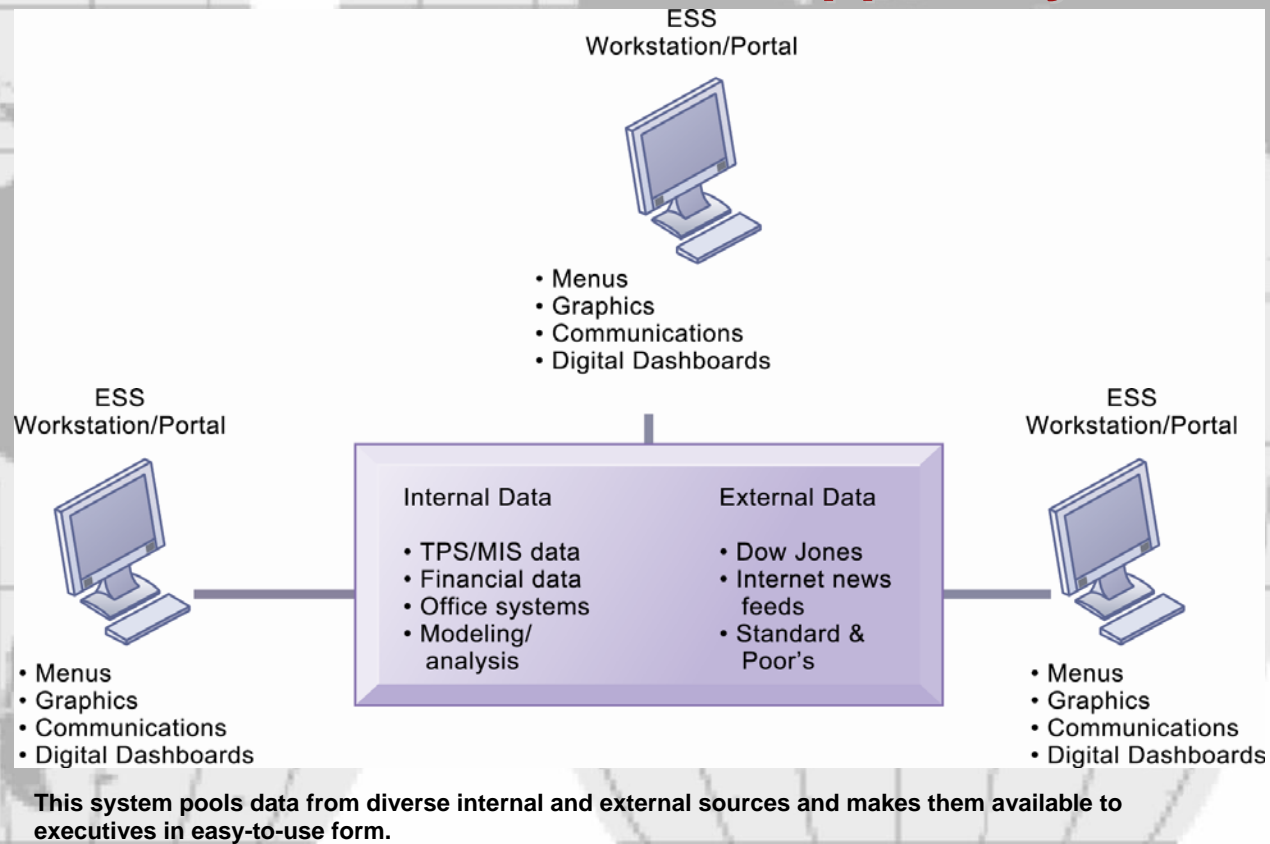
ESS
Workstation/Portal

• Menus
• Graphics
• Communications
• Digital Dashboards

ESS
Workstation/Portal

• Menus
• Graphics
• Communications
• Digital Dashboards

Internal Data

• TPS/MIS data
• Financial data
• Office systems
• Modeling/ analysis

External Data

• Dow Jones
• Internet news feeds
• Standard & Poor's

ESS
Workstation/Portal

• Menus
• Graphics
• Communications
• Digital Dashboards

This system pools data from diverse internal and external sources and makes them available to executives in easy-to-use form.